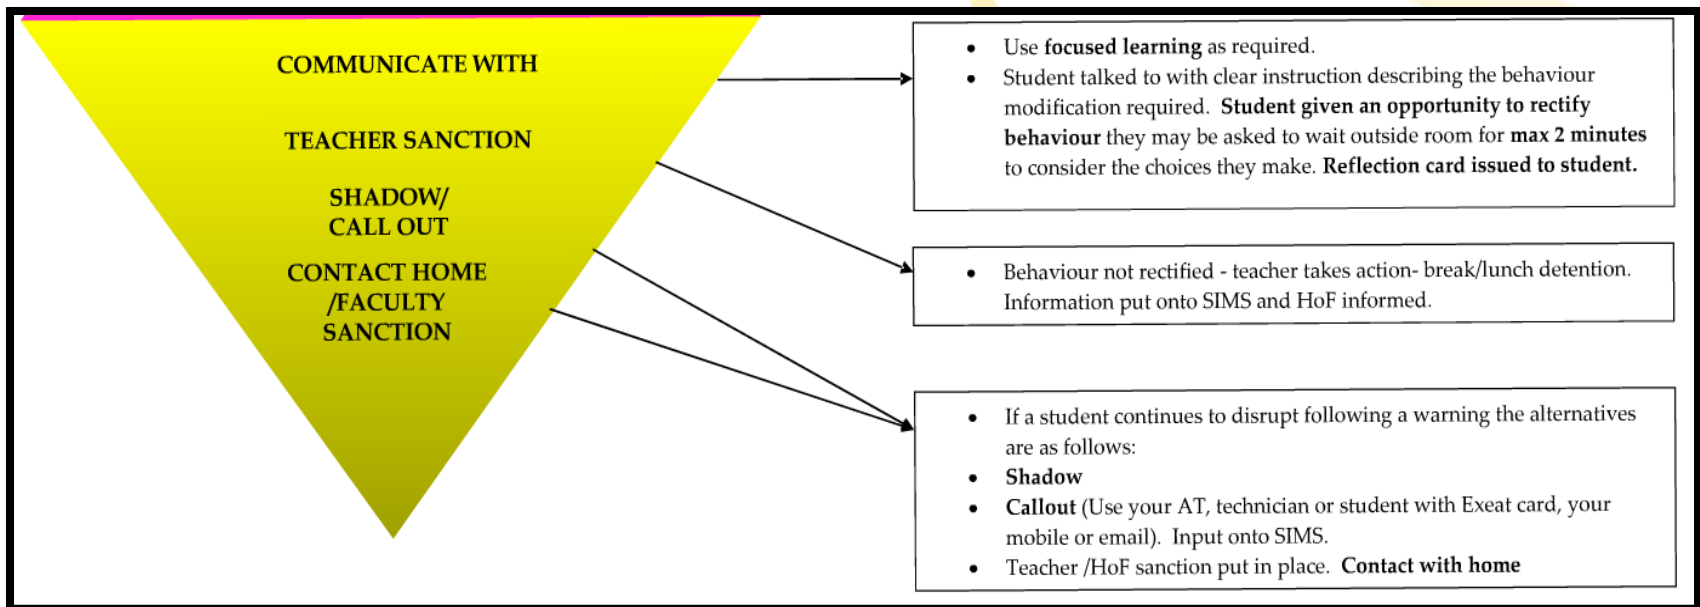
COMMUNICATE WITH

TEACHER SANCTION

SHADOW/
CALL OUT

CONTACT HOME
/FACULTY
SANCTION

- Use **focused learning** as required.
- Student talked to with clear instruction describing the behaviour modification required. **Student given an opportunity to rectify behaviour** they may be asked to wait outside room for **max 2 minutes** to consider the choices they make. **Reflection card issued to student.**

- Behaviour not rectified - teacher takes action- break/lunch detention. Information put onto SIMS and HoF informed.

- If a student continues to disrupt following a warning the alternatives are as follows:
- **Shadow**
- **Callout** (Use your AT, technician or student with Exeat card, your mobile or email). Input onto SIMS.
- Teacher /HoF sanction put in place. **Contact with home**